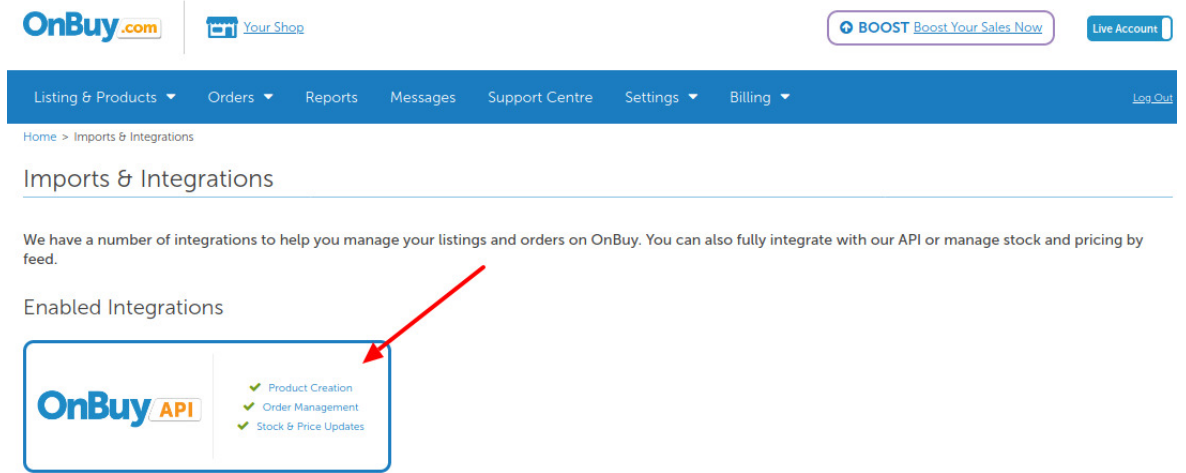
OnBuy.com

Your Shop

BOOST Boost Your Sales Now

Live Account

Listing & Products ▾ Orders ▾ Reports Messages Support Centre Settings ▾ Billing ▾

Log Out

Home > Imports & Integrations

Imports & Integrations

We have a number of integrations to help you manage your listings and orders on OnBuy. You can also fully integrate with our API or manage stock and pricing by feed.

Enabled Integrations

OnBuy API

✔ Product Creation
✔ Order Management
✔ Stock & Price Updates